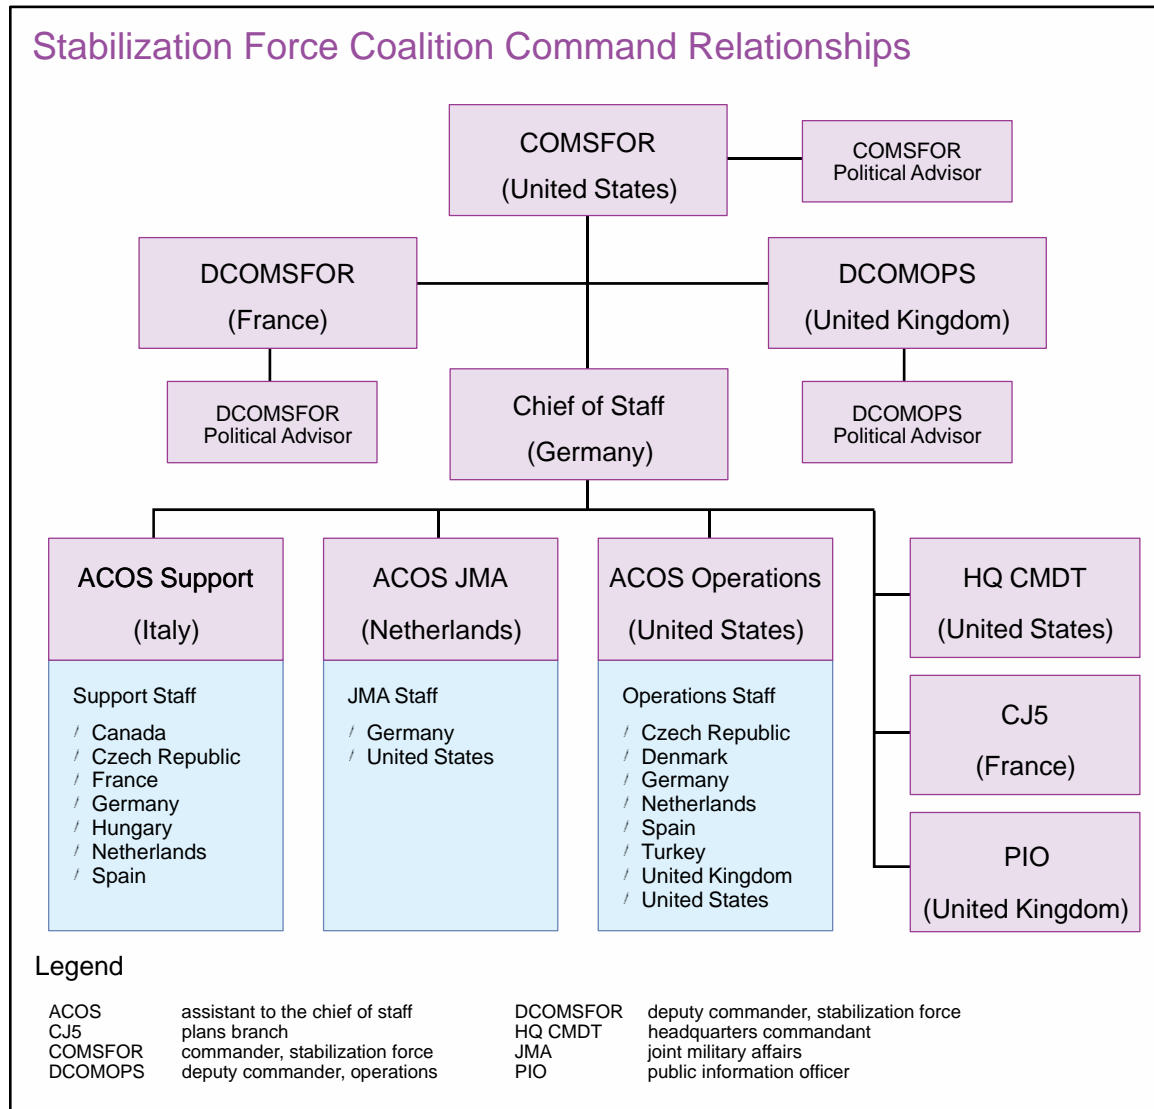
Stabilization Force Coalition Command Relationships

COMSFOR
(United States)

COMSFOR
Political Advisor

DCOMSFOR
(France)

DCOMOPS
(United Kingdom)

DCOMSFOR
Political Advisor

Chief of Staff
(Germany)

DCOMOPS
Political Advisor

ACOS Support
(Italy)

Support Staff
/ Canada
/ Czech Republic
/ France
/ Germany
/ Hungary
/ Netherlands
/ Spain

ACOS JMA
(Netherlands)

JMA Staff
/ Germany
/ United States

ACOS Operations
(United States)

Operations Staff
/ Czech Republic
/ Denmark
/ Germany
/ Netherlands
/ Spain
/ Turkey
/ United Kingdom
/ United States

HQ CMDT
(United States)

CJ5
(France)

PIO
(United Kingdom)

Legend

| | | | |
|---|---|---|---|
| ACOS | assistant to the chief of staff | DCOMSFOR | deputy commander, stabilization force |
| CJ5 | plans branch | HQ CMDT | headquarters commandant |
| COMSFOR | commander, stabilization force | JMA | joint military affairs |
| DCOMOPS | deputy commander, operations | PIO | public information officer |